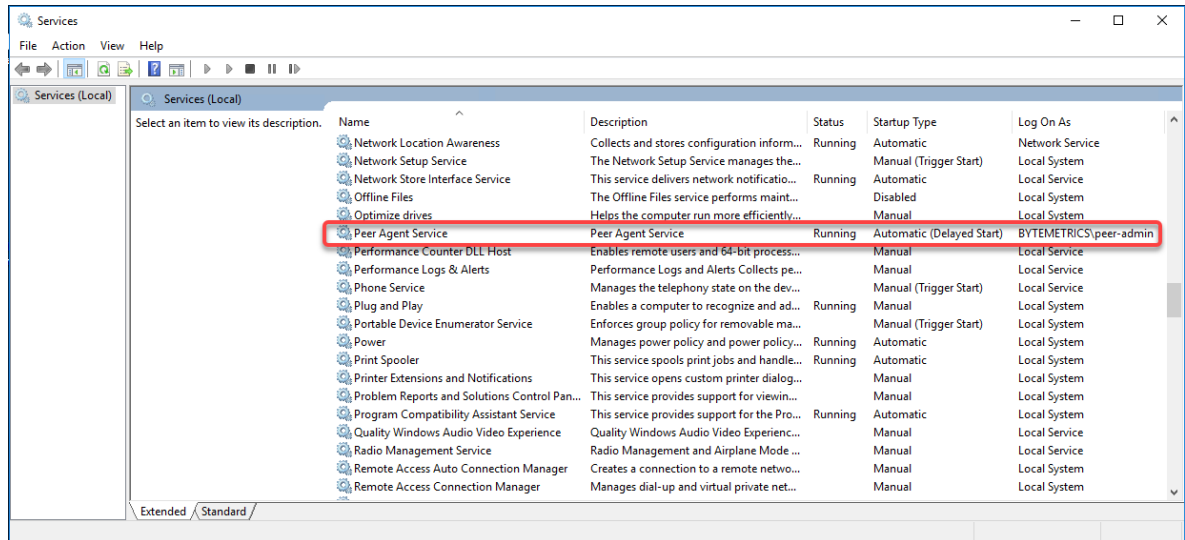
Services

File Action View Help

Services (Local)

Services (Local)

Select an item to view its description.

| Name | Description | Status | Startup Type | Log On As |
|---|---|---|---|---|
| Network Location Awareness | Collects and stores configuration inform... | Running | Automatic | Network Service |
| Network Setup Service | The Network Setup Service manages the... | | Manual (Trigger Start) | Local System |
| Network Store Interface Service | This service delivers network notificatio... | Running | Automatic | Local Service |
| Offline Files | The Offline Files service performs maint... | | Disabled | Local System |
| Optimize drives | Helps the computer run more efficiently... | | Manual | Local System |
| Peer Agent Service | Peer Agent Service | Running | Automatic (Delayed Start) | BYTEMETRICS\peer-admin |
| Performance Counter DLL Host | Enables remote users and 64-bit process... | | Manual | Local Service |
| Performance Logs & Alerts | Performance Logs and Alerts Collects pe... | | Manual | Local Service |
| Phone Service | Manages the telephony state on the dev... | | Manual (Trigger Start) | Local Service |
| Plug and Play | Enables a computer to recognize and ad... | Running | Manual | Local System |
| Portable Device Enumerator Service | Enforces group policy for removable ma... | | Manual (Trigger Start) | Local System |
| Power | Manages power policy and power policy... | Running | Automatic | Local System |
| Print Spooler | This service spools print jobs and handle... | Running | Automatic | Local System |
| Printer Extensions and Notifications | This service opens custom printer dialog... | | Manual | Local System |
| Problem Reports and Solutions Control Pan... | This service provides support for viewin... | | Manual | Local System |
| Program Compatibility Assistant Service | This service provides support for the Pro... | Running | Automatic | Local System |
| Quality Windows Audio Video Experience | Quality Windows Audio Video Experienc... | | Manual | Local Service |
| Radio Management Service | Radio Management and Airplane Mode ... | | Manual | Local Service |
| Remote Access Auto Connection Manager | Creates a connection to a remote netwo... | | Manual | Local System |
| Remote Access Connection Manager | Manages dial-up and virtual private net... | | Manual | Local System |

Extended Standard